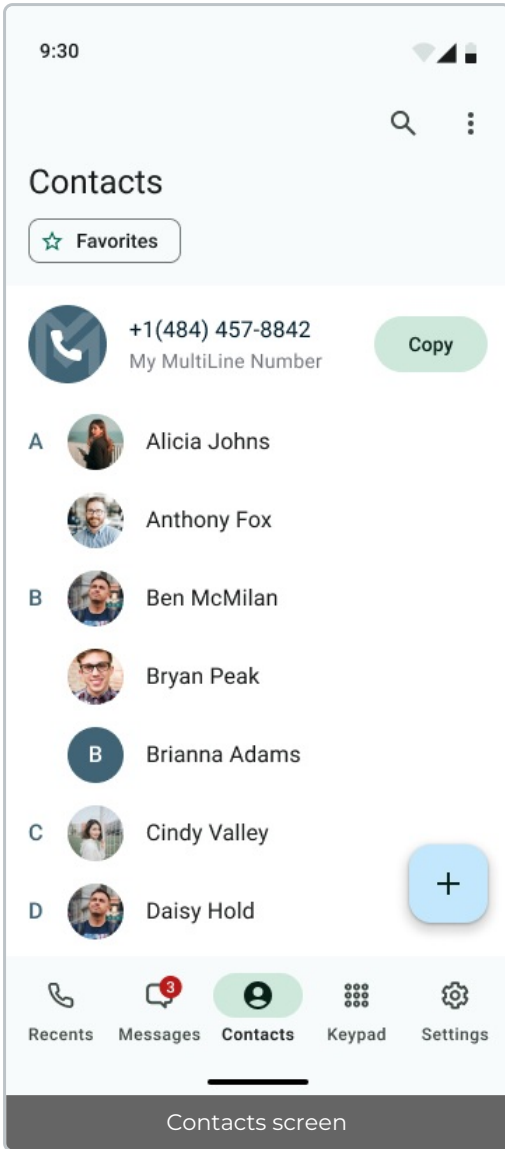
9:30

Contacts

Favorites

+1(484) 457-8842
My MultiLine Number

Copy

A Alicia Johns

Anthony Fox

B Ben McMilan

Bryan Peak

B Brianna Adams

C Cindy Valley

D Daisy Hold

+

Recents
3
Messages
Contacts
Keypad
Settings

Contacts screen